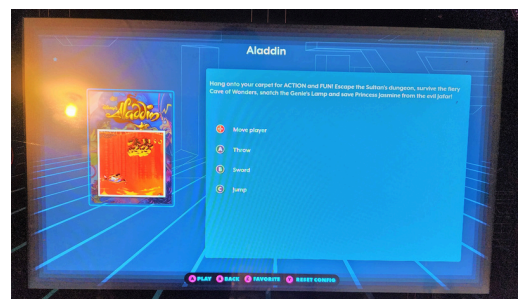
Aladdin

Aladdin

Hang onto your carpet for ACTION and FUN! Escape the Sultan's dungeon, survive the fiery Cave of Wonders, snatch the Genie's Lamp and save Princess Jasmine from the evil Jafar!

Move player

A Throw

B Sword

C Jump

A PLAY B BACK X FAVORITE Y RESET CONFIG